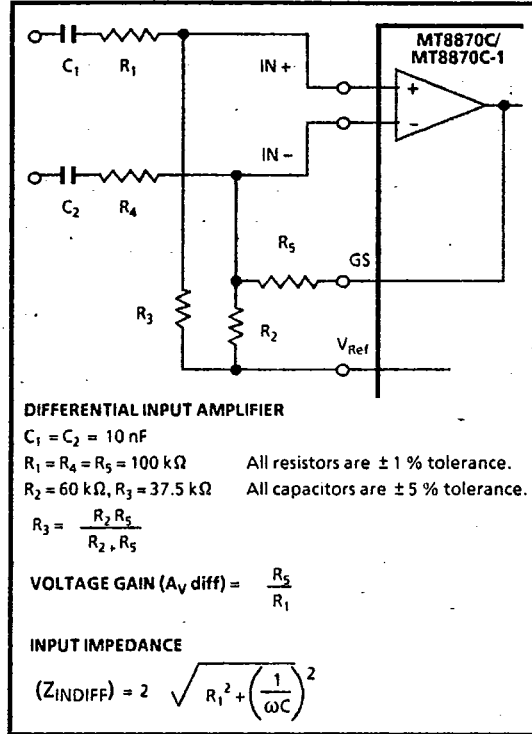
MT8870C/
MT8870C-1

C$_1$ R$_1$

IN +

+

−

IN −

C$_2$ R$_4$

R$_5$

GS

R$_3$

R$_2$

V$_{Ref}$

DIFFERENTIAL INPUT AMPLIFIER

$C_1 = C_2 = 10$ nF

$R_1 = R_4 = R_5 = 100$ kΩ All resistors are ± 1 % tolerance.

$R_2 = 60$ kΩ, $R_3 = 37.5$ kΩ All capacitors are ± 5 % tolerance.

$R_3 = \frac{R_2 R_5}{R_2 + R_5}$

VOLTAGE GAIN ($A_V$ diff) = $\frac{R_5}{R_1}$

INPUT IMPEDANCE

$(Z_{INDIFF}) = 2 \sqrt{R_1^2 + \left(\frac{1}{\omega C}\right)^2}$